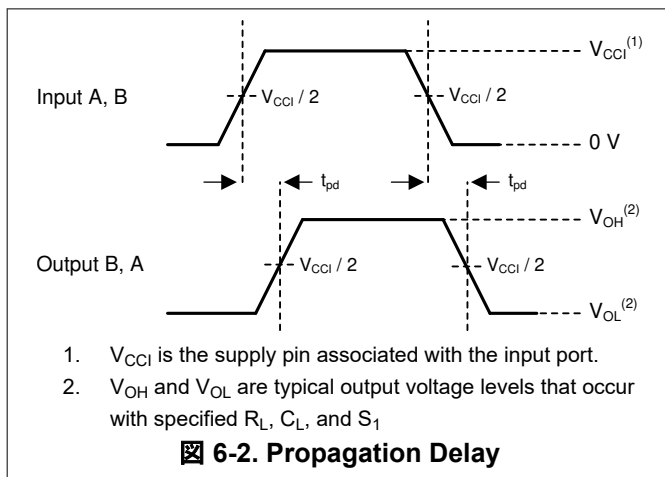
$V_{CCI}^{(1)}$

Input A, B

$V_{CCI} / 2$

$V_{CCI} / 2$

0 V

$t_{pd}$

$t_{pd}$

$V_{OH}^{(2)}$

Output B, A

$V_{CCI} / 2$

$V_{CCI} / 2$

$V_{OL}^{(2)}$

1. $V_{CCI}$ is the supply pin associated with the input port.
2. $V_{OH}$ and $V_{OL}$ are typical output voltage levels that occur with specified $R_L$, $C_L$, and $S_1$

図 6-2. Propagation Delay